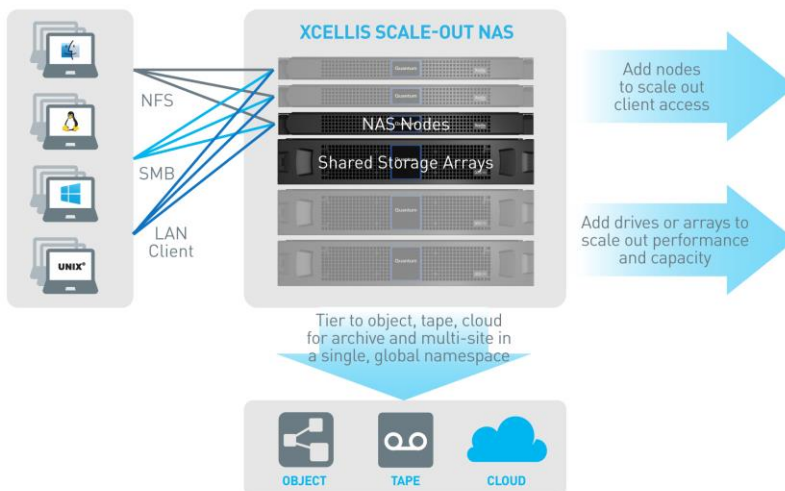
UNIX®

NFS

SMB

LAN
Client

XCELLIS SCALE-OUT NAS

Quantum

Quantum

NAS Nodes

Shared Storage Arrays

Quantum

Quantum

Add nodes
to scale out
client access

Add drives or arrays to
scale out performance
and capacity

Tier to object, tape, cloud
for archive and multi-site in
a single, global namespace

OBJECT

TAPE

CLOUD